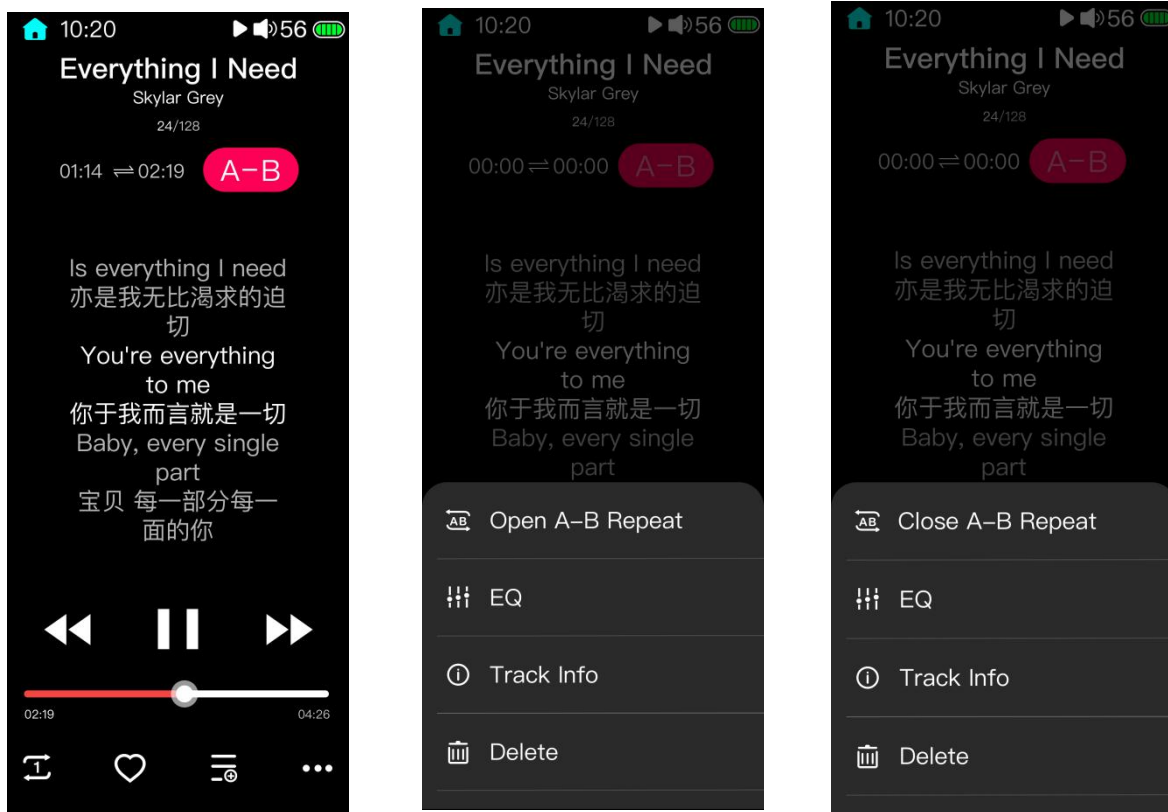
10:20 56
Everything I Need
Skylar Grey
24/128
01:14 ⇌ 02:19 A–B

Is everything I need
亦是我无比渴求的迫切
You're everything to me
你于我而言就是一切
Baby, every single part
宝贝 每一部分每一面的你

02:19 04:26

10:20 56
Everything I Need
Skylar Grey
24/128
00:00 ⇌ 00:00 A–B

Is everything I need
亦是我无比渴求的迫切
You're everything to me
你于我而言就是一切
Baby, every single part

AB Open A–B Repeat
EQ
Track Info
Delete

10:20 56
Everything I Need
Skylar Grey
24/128
00:00 ⇌ 00:00 A–B

Is everything I need
亦是我无比渴求的迫切
You're everything to me
你于我而言就是一切
Baby, every single part

AB Close A–B Repeat
EQ
Track Info
Delete